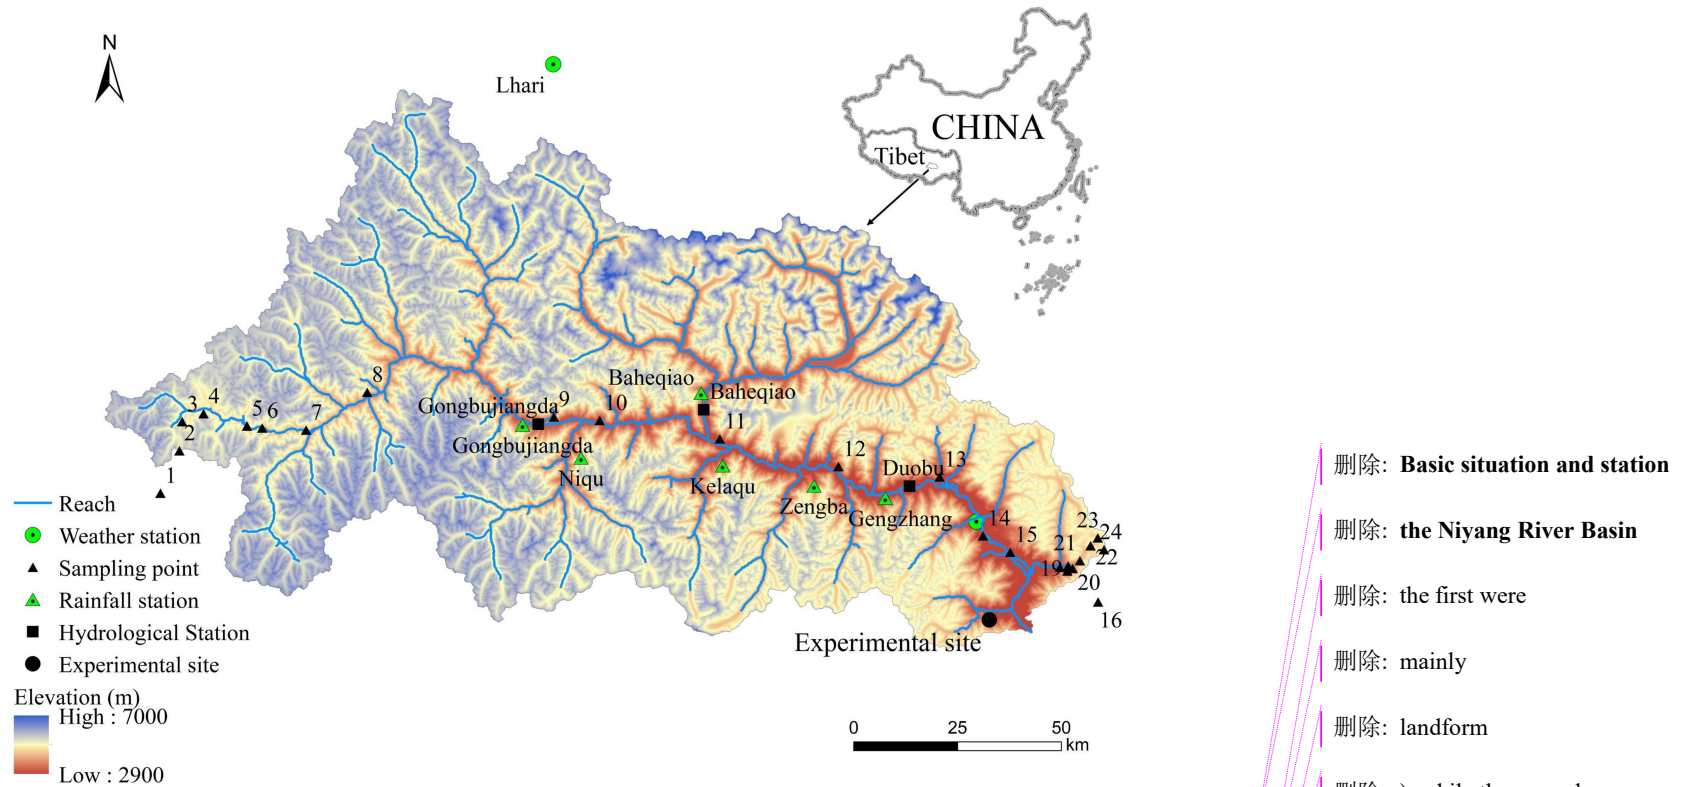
N

Lhari

CHINA

Tibet

Baheqiao
Baheqiao
Gongbujiangda
Gongbujiangda
Niqu
Kelaqu
Zengba
Gengzhang
Duobu
Experimental site

1
2
3
4
5 6
7
8
9
10
11
12
13
14
15
16
19
20
21
22
23
24

Reach
Weather station
Sampling point
Rainfall station
Hydrological Station
Experimental site

Elevation (m)
High : 7000
Low : 2900

0 25 50
km

删除: **Basic situation and station**

删除: **the Niyang River Basin**

删除: the first were

删除: mainly

删除: landform

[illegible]